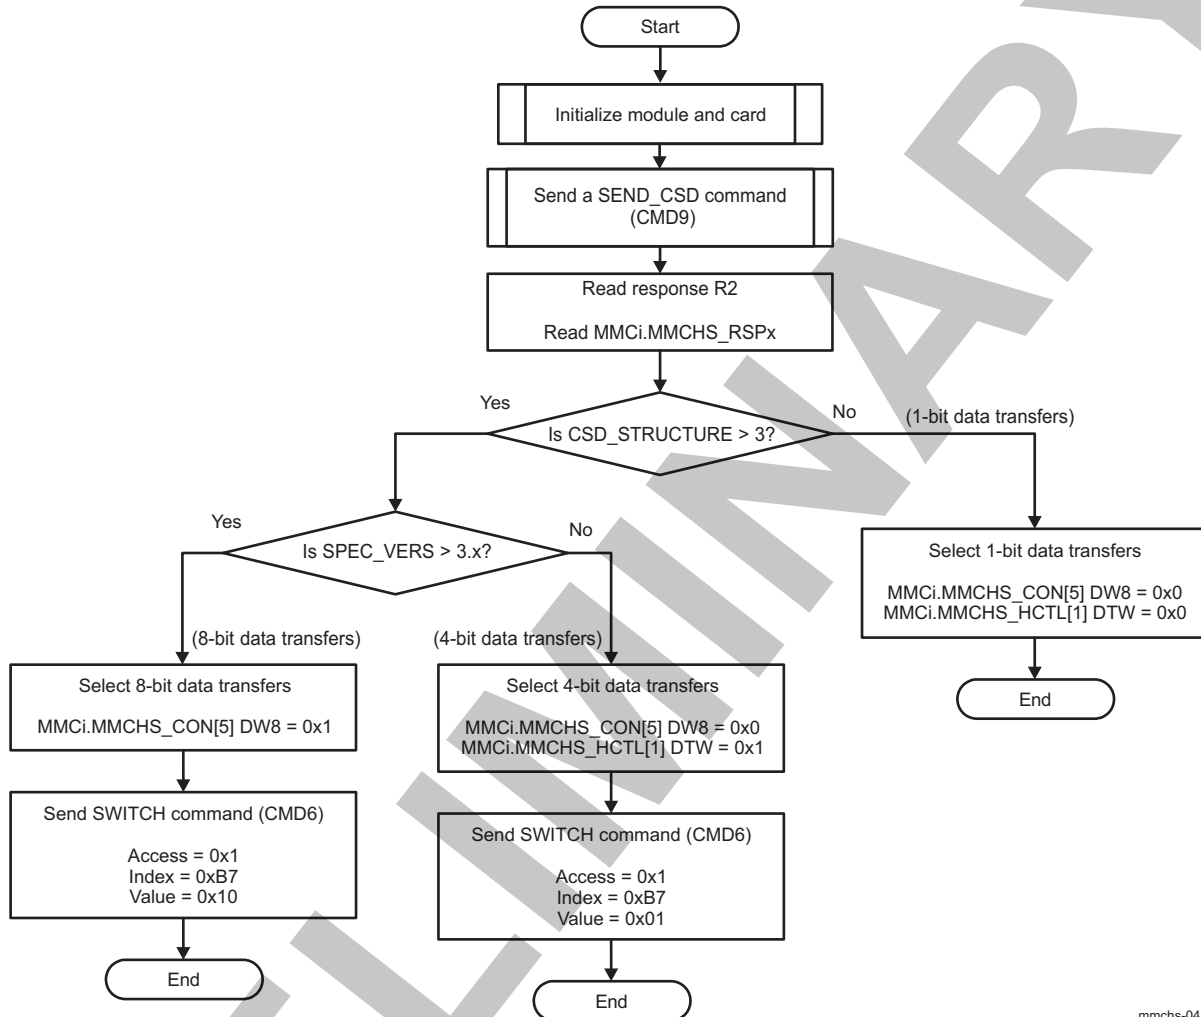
Start

Initialize module and card

Send a SEND_CSD command (CMD9)

Read response R2

Read MMCi.MMCHS_RSPx

Yes

Is CSD_STRUCTURE > 3?

No

(1-bit data transfers)

Yes

Is SPEC_VERS > 3.x?

No

Select 1-bit data transfers

MMCi.MMCHS_CON[5] DW8 = 0x0
MMCi.MMCHS_HCTL[1] DTW = 0x0

End

(8-bit data transfers)

(4-bit data transfers)

Select 8-bit data transfers

MMCi.MMCHS_CON[5] DW8 = 0x1

Select 4-bit data transfers

MMCi.MMCHS_CON[5] DW8 = 0x0
MMCi.MMCHS_HCTL[1] DTW = 0x1

Send SWITCH command (CMD6)

Access = 0x1
Index = 0xB7
Value = 0x10

Send SWITCH command (CMD6)

Access = 0x1
Index = 0xB7
Value = 0x01

End

End

mmchs-04